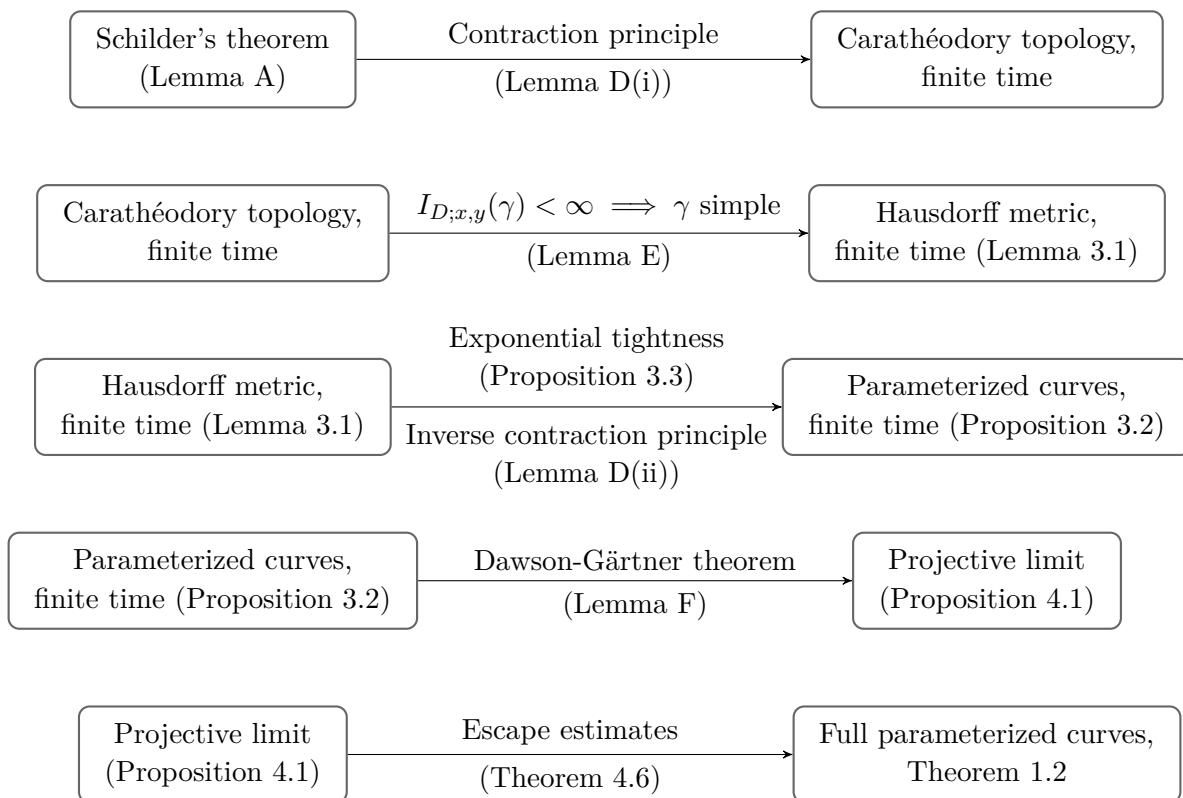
Schilder's theorem (Lemma A)

Contraction principle

(Lemma D(i))

Carathéodory topology, finite time

Carathéodory topology, finite time

$I_{D;x,y}(\gamma) < \infty \implies \gamma$ simple

(Lemma E)

Hausdorff metric, finite time (Lemma 3.1)

Hausdorff metric, finite time (Lemma 3.1)

Exponential tightness

(Proposition 3.3)

Inverse contraction principle

(Lemma D(ii))

Parameterized curves, finite time (Proposition 3.2)

Parameterized curves, finite time (Proposition 3.2)

Dawson-Gärtner theorem

(Lemma F)

Projective limit (Proposition 4.1)

Projective limit (Proposition 4.1)

Escape estimates

(Theorem 4.6)

Full parameterized curves, Theorem 1.2